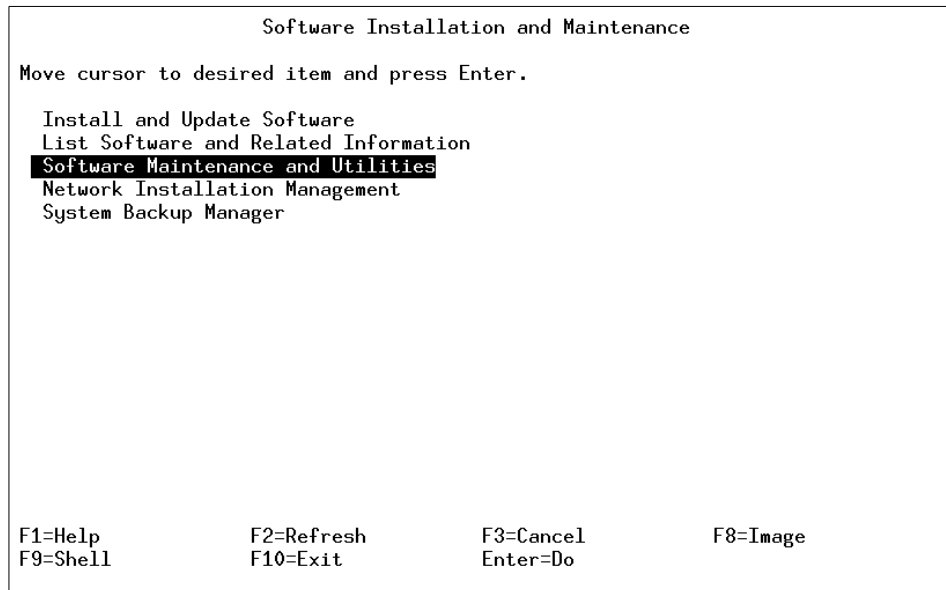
Software Installation and Maintenance

Move cursor to desired item and press Enter.

Install and Update Software
List Software and Related Information
Software Maintenance and Utilities
Network Installation Management
System Backup Manager

F1=Help F2=Refresh F3=Cancel F8=Image
F9=Shell F10=Exit Enter=Do